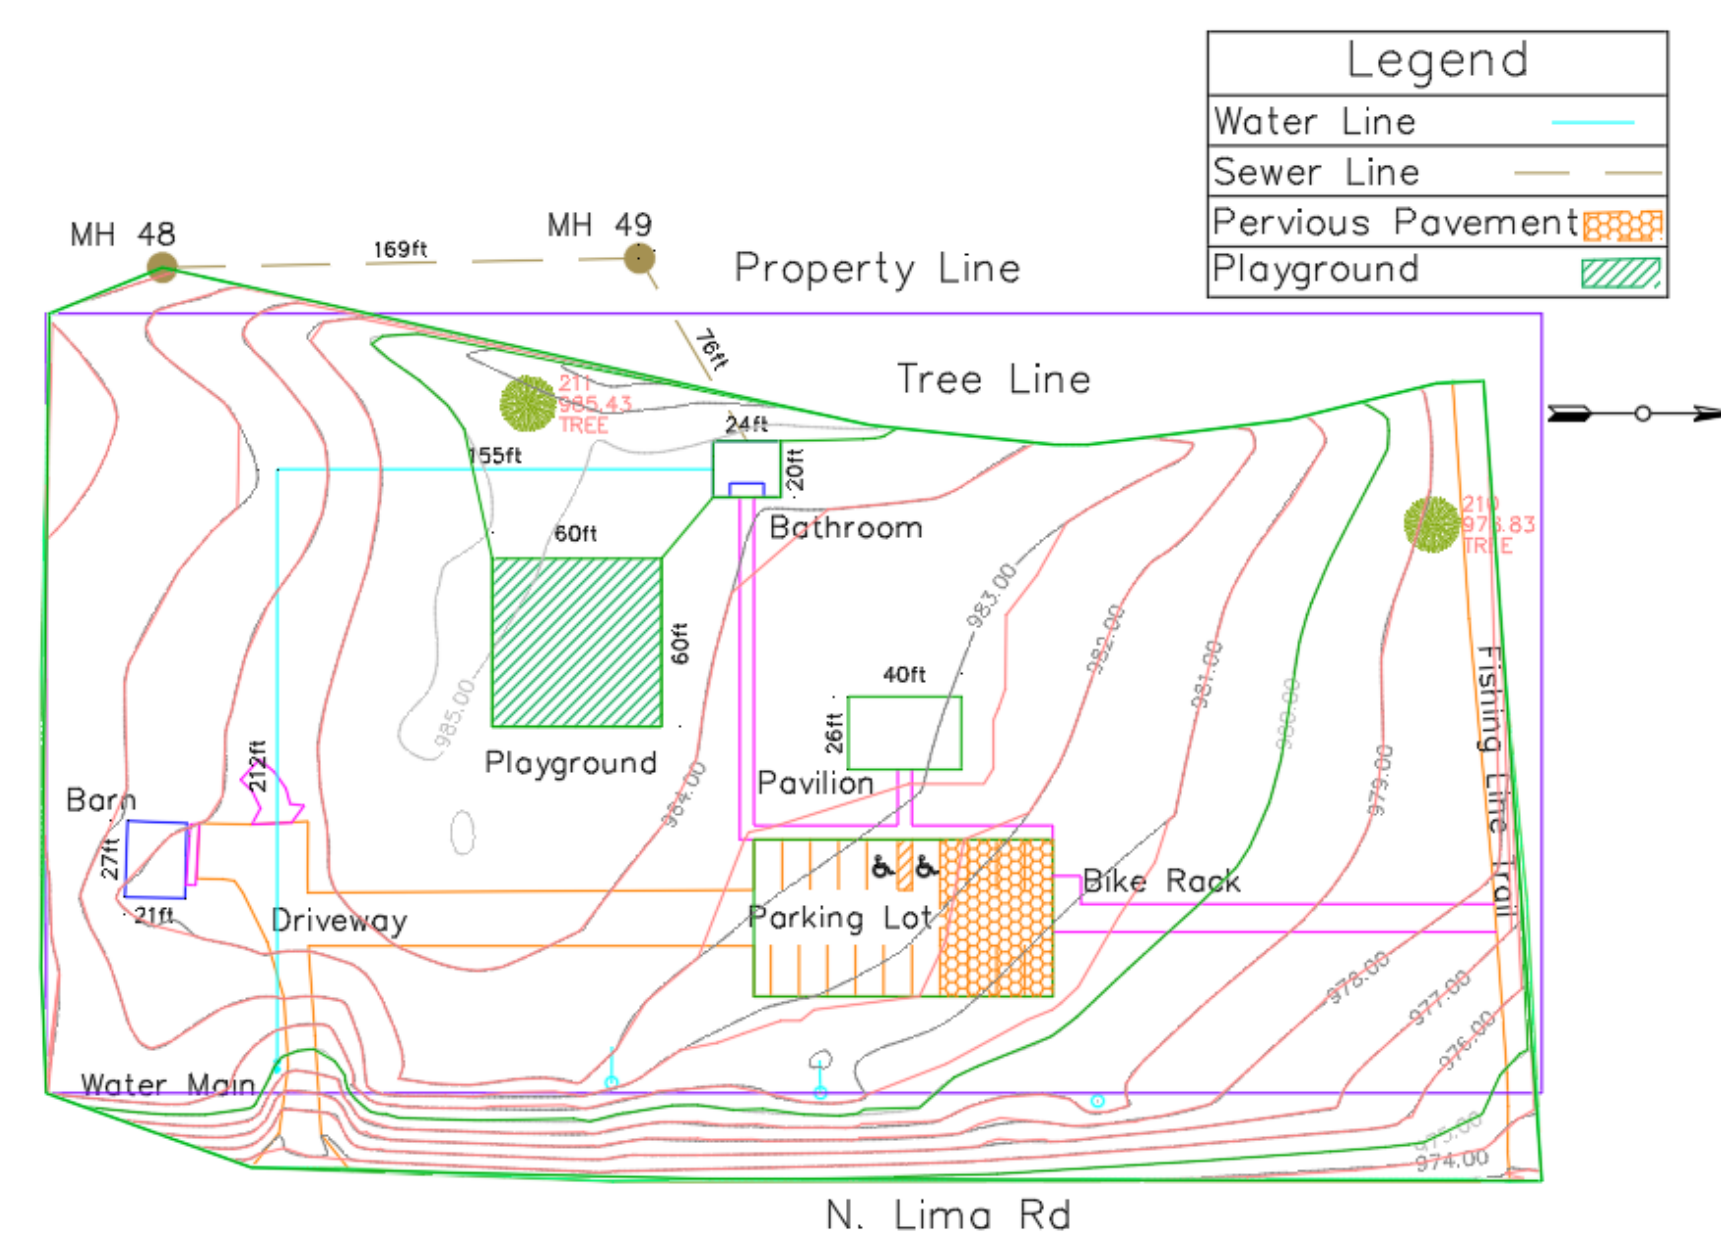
Legend

| Water Line | |
|---|---|
| Sewer Line | |
| Pervious Pavement | |
| Playground | |

MH 48
169ft
MH 49
Property Line
76ft
Tree Line
211
985.43
TREE
24ft
155ft
20ft
Bathroom
60ft
210
978.83
TREE
983.00
982.00
981.00
980.00
979.00
60ft
985.00
40ft
26ft
Playground
984.00
Pavilion
Fishing Line Trail
212ft
Barn
27ft
21ft
Driveway
Parking Lot
Bike Rack
978.00
977.00
976.00
975.00
974.00
Water Main
N. Lima Rd